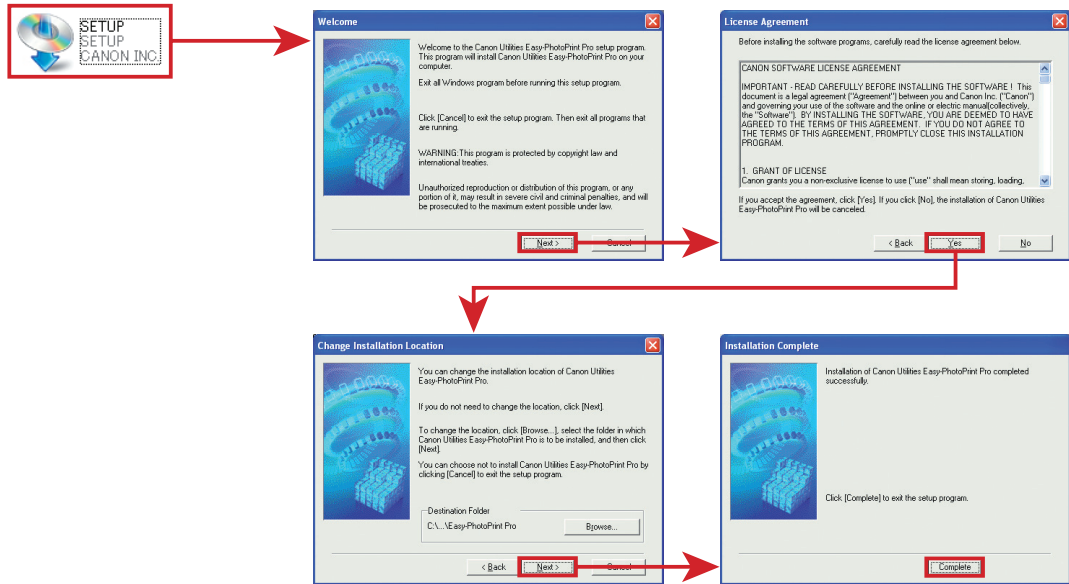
SETUP
SETUP
CANON INC.

Welcome

Welcome to the Canon Utilities Easy-PhotoPrint Pro setup program. This program will install Canon Utilities Easy-PhotoPrint Pro on your computer.

Exit all Windows program before running this setup program.

Click [Cancel] to exit the setup program. Then exit all programs that are running.

WARNING:This program is protected by copyright law and international treaties.

Unauthorized reproduction or distribution of this program, or any portion of it, may result in severe civil and criminal penalties, and will be prosecuted to the maximum extent possible under law.

Next >
Cancel

License Agreement

Before installing the software programs, carefully read the license agreement below.

CANON SOFTWARE LICENSE AGREEMENT

IMPORTANT - READ CAREFULLY BEFORE INSTALLING THE SOFTWARE ! This document is a legal agreement ("Agreement") between you and Canon Inc. ("Canon") and governing your use of the software and the online or electric manual(collectively, the "Software"). BY INSTALLING THE SOFTWARE, YOU ARE DEEMED TO HAVE AGREED TO THE TERMS OF THIS AGREEMENT. IF YOU DO NOT AGREE TO THE TERMS OF THIS AGREEMENT, PROMPTLY CLOSE THIS INSTALLATION PROGRAM.

1. GRANT OF LICENSE
Canon grants you a non-exclusive license to use ("use" shall mean storing, loading,

If you accept the agreement, click [Yes]. If you click [No], the installation of Canon Utilities Easy-PhotoPrint Pro will be canceled.

< Back
Yes
No

Change Installation Location

You can change the installation location of Canon Utilities Easy-PhotoPrint Pro.

If you do not need to change the location, click [Next].

To change the location, click [Browse...], select the folder in which Canon Utilities Easy-PhotoPrint Pro is to be installed, and then click [Next].

You can choose not to install Canon Utilities Easy-PhotoPrint Pro by clicking [Cancel] to exit the setup program.

Destination Folder
C:\...\Easy-PhotoPrint Pro
Browse...

< Back
Next >
Cancel

Installation Complete

Installation of Canon Utilities Easy-PhotoPrint Pro completed successfully.

Click [Complete] to exit the setup program.

Complete